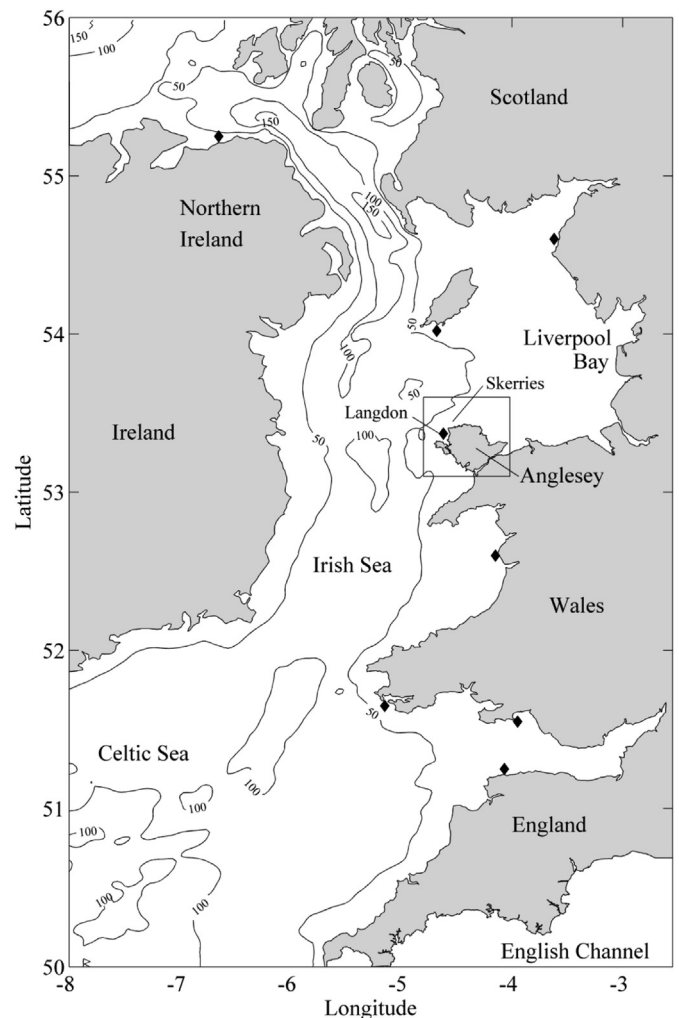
56
55
54
53
52
51
50
Latitude
-8
-7
-6
-5
-4
-3
Longitude
150
100
50
150
50
100
150
50
100
50
100
50
50
100
100
100
100
100
100
Scotland
Northern Ireland
Liverpool Bay
Skerries
Langdon
Ireland
Anglesey
Irish Sea
Wales
Celtic Sea
England
English Channel